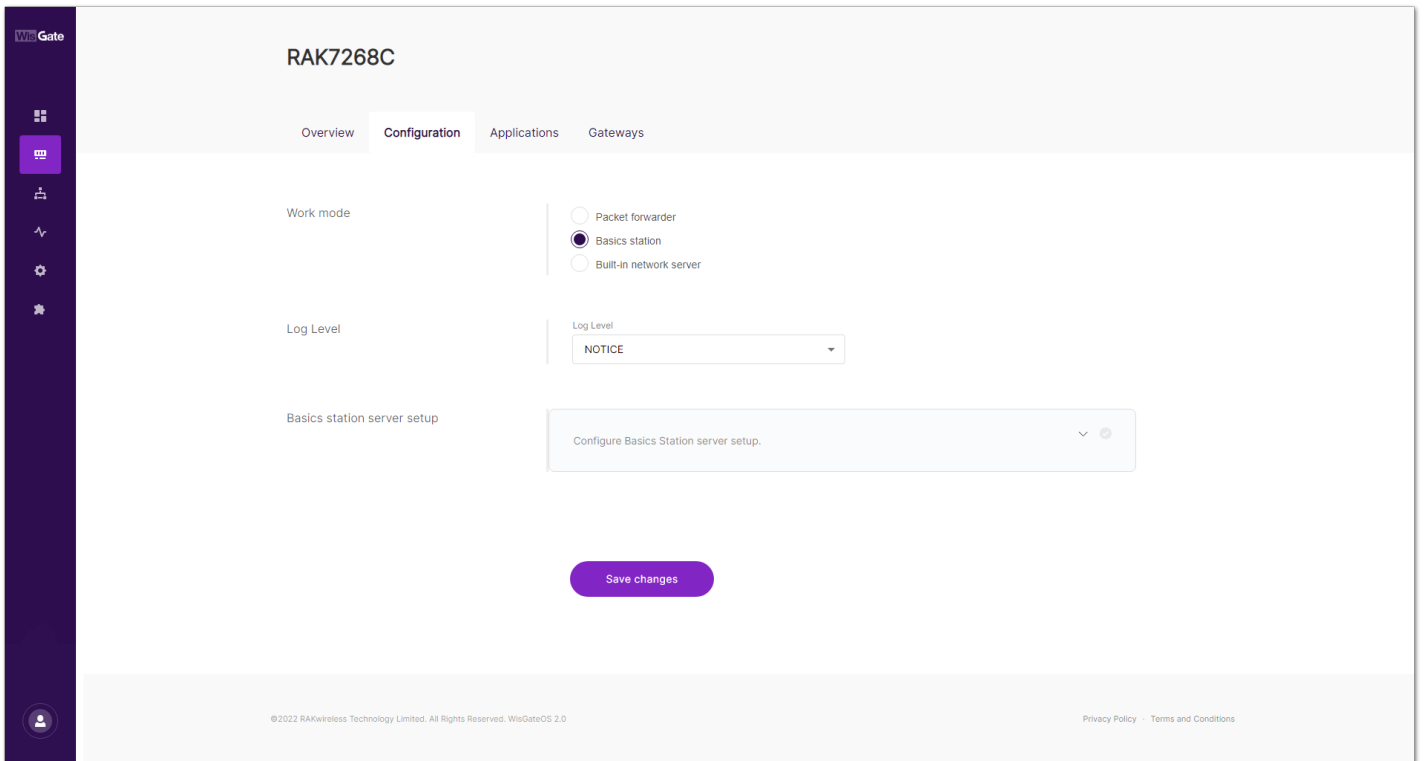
WisGate

RAK7268C

Overview Configuration Applications Gateways

Work mode

Packet forwarder
Basics station
Built-in network server

Log Level

Log Level
NOTICE

Basics station server setup

Configure Basics Station server setup.

Save changes

©2022 RAKwireless Technology Limited. All Rights Reserved. WisGateOS 2.0

Privacy Policy · Terms and Conditions